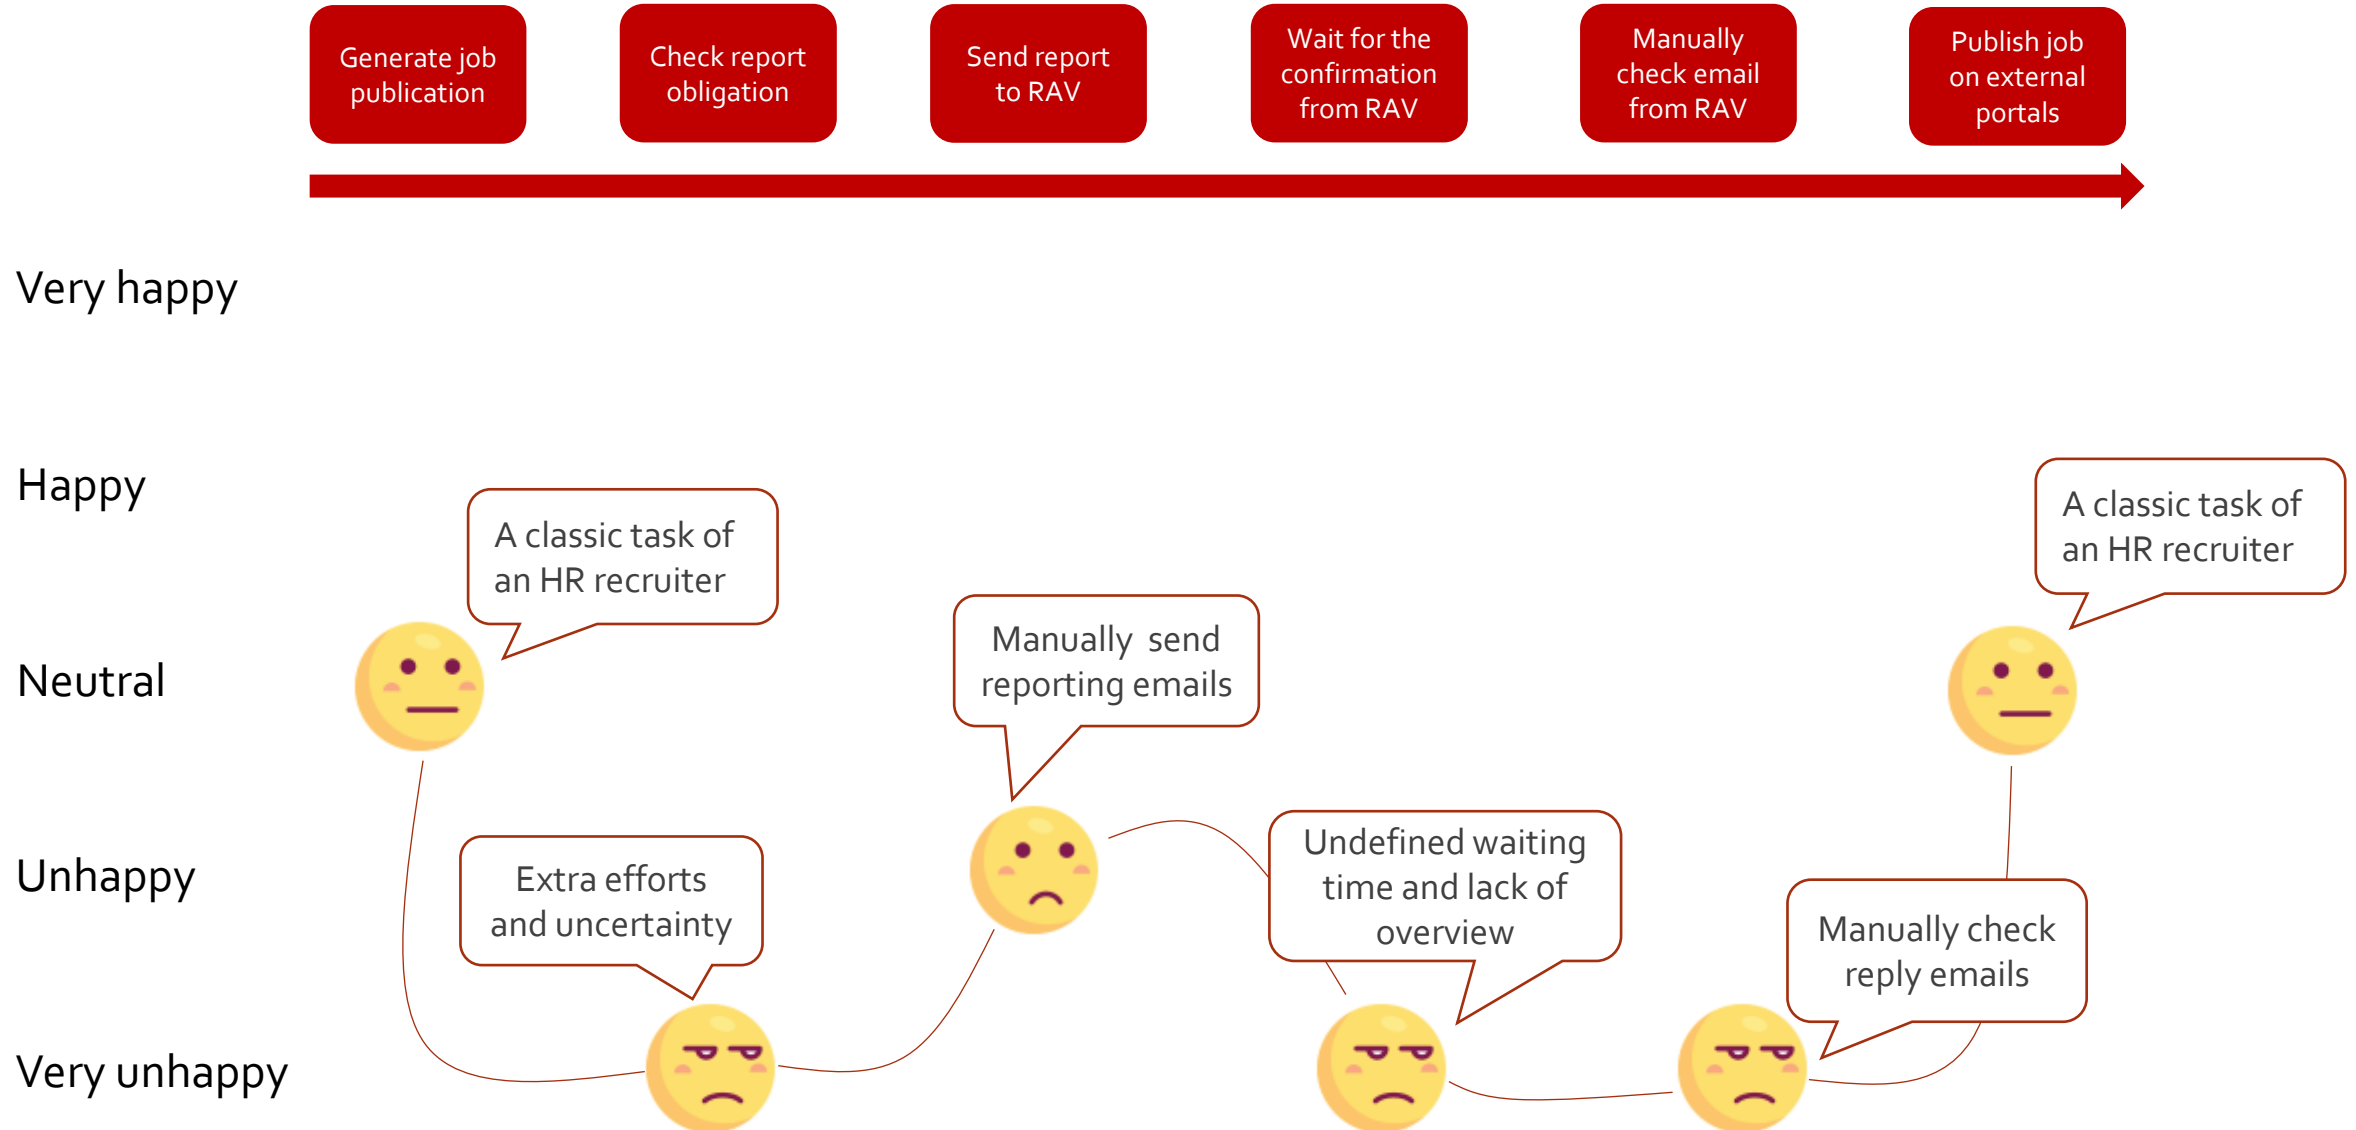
Generate job publication

Check report obligation

Send report to RAV

Wait for the confirmation from RAV

Manually check email from RAV

Publish job on external portals

Very happy

Happy

Neutral

Unhappy

Very unhappy

A classic task of an HR recruiter

Manually send reporting emails

A classic task of an HR recruiter

Extra efforts and uncertainty

Undefined waiting time and lack of overview

Manually check reply emails